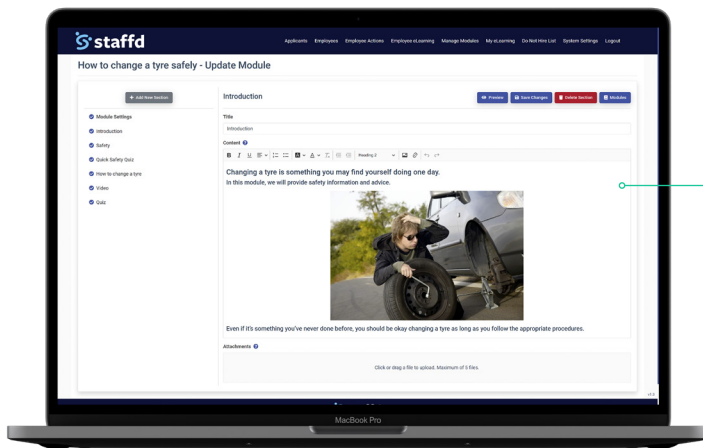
staffd

Applicants Employees Employee Actions Employee eLearning Manage Modules My eLearning Do Not Hire List System Settings Logout

How to change a tyre safely - Update Module

+ Add New Section

Module Settings
Introduction
Safety
Quick Safety Quiz
How to change a tyre
Video
Quiz

Introduction

Preview Save Changes Delete Section Modules

Title

Introduction

Content

Heading 2

Changing a tyre is something you may find yourself doing one day.

In this module, we will provide safety information and advice.

Even if it's something you've never done before, you should be okay changing a tyre as long as you follow the appropriate procedures.

Attachments

Click or drag a file to upload. Maximum of 5 files.

MacBook Pro